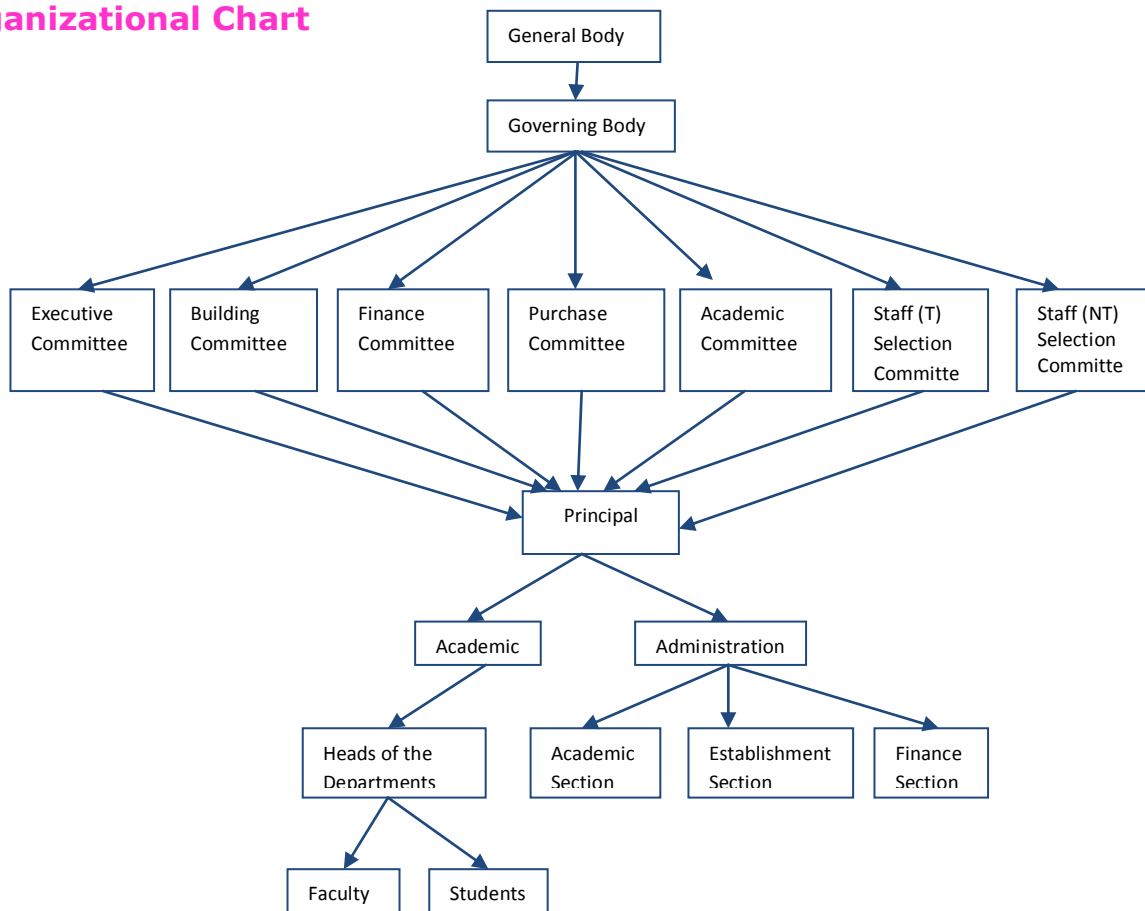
anizational Chart

General Body

Governing Body

Executive Committee

Building Committee

Finance Committee

Purchase Committee

Academic Committee

Staff (T) Selection Committe

Staff (NT) Selection Committe

Principal

Academic

Administration

Heads of the Departments

Academic Section

Establishment Section

Finance Section

Faculty

Students